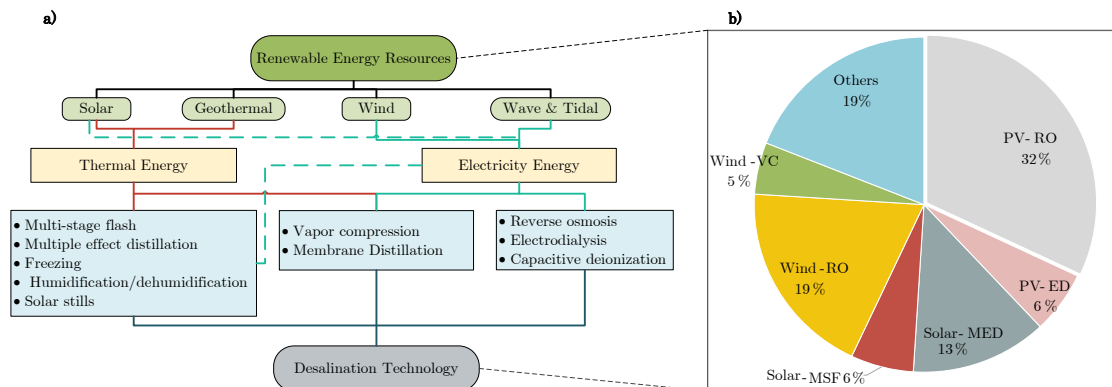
a)

Renewable Energy Resources

Solar
Geothermal
Wind
Wave & Tidal

Thermal Energy
Electricity Energy

• Multi-stage flash
• Multiple effect distillation
• Freezing
• Humidification/dehumidification
• Solar stills

• Vapor compression
• Membrane Distillation

• Reverse osmosis
• Electrodialysis
• Capacitive deionization

Desalination Technology

b)

Others 19%
PV- RO 32%
Wind -VC 5%
Wind -RO 19%
PV- ED 6%
Solar- MED 13%
Solar- MSF 6%